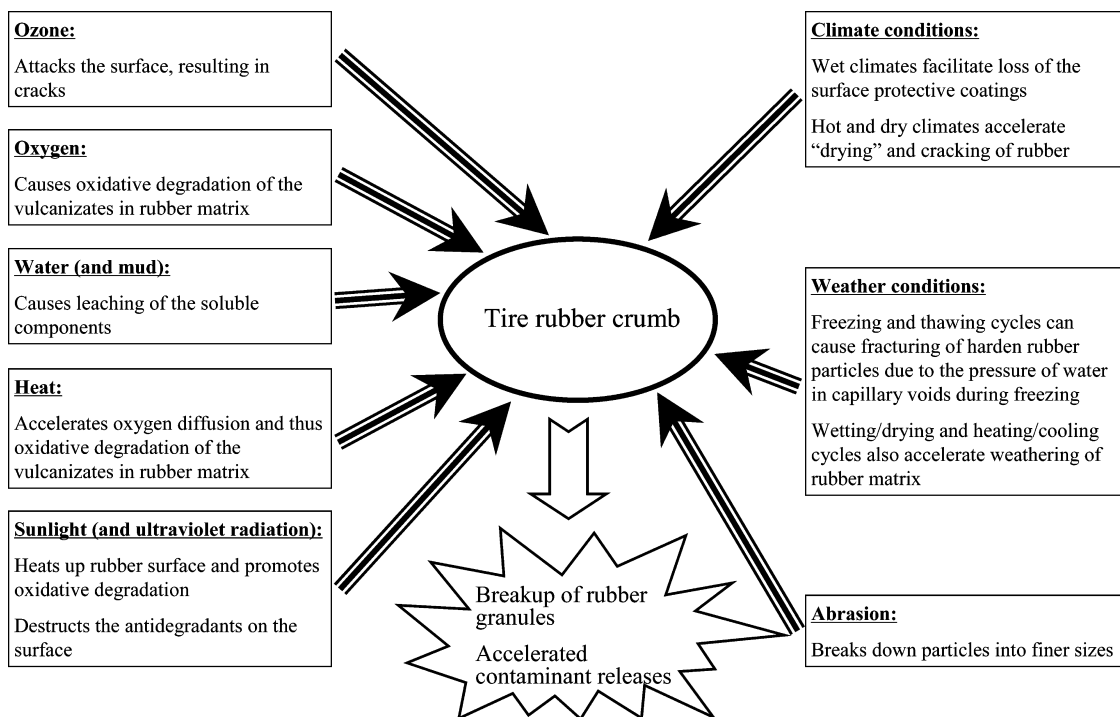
Ozone:

Attacks the surface, resulting in cracks

Oxygen:

Causes oxidative degradation of the vulcanizates in rubber matrix

Water (and mud):

Causes leaching of the soluble components

Heat:

Accelerates oxygen diffusion and thus oxidative degradation of the vulcanizates in rubber matrix

Sunlight (and ultraviolet radiation):

Heats up rubber surface and promotes oxidative degradation

Destructs the antidegradants on the surface

Tire rubber crumb

Breakup of rubber granules

Accelerated contaminant releases

Climate conditions:

Wet climates facilitate loss of the surface protective coatings

Hot and dry climates accelerate "drying" and cracking of rubber

Weather conditions:

Freezing and thawing cycles can cause fracturing of harden rubber particles due to the pressure of water in capillary voids during freezing

Wetting/drying and heating/cooling cycles also accelerate weathering of rubber matrix

Abrasion:

Breaks down particles into finer sizes